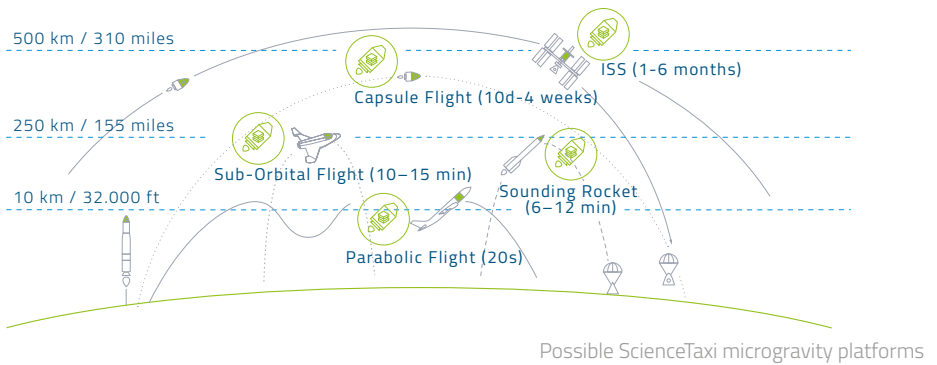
500 km / 310 miles

ISS (1-6 months)

Capsule Flight (10d-4 weeks)

250 km / 155 miles

Sub-Orbital Flight (10–15 min)

Sounding Rocket (6–12 min)

10 km / 32.000 ft

Parabolic Flight (20s)

Possible ScienceTaxi microgravity platforms